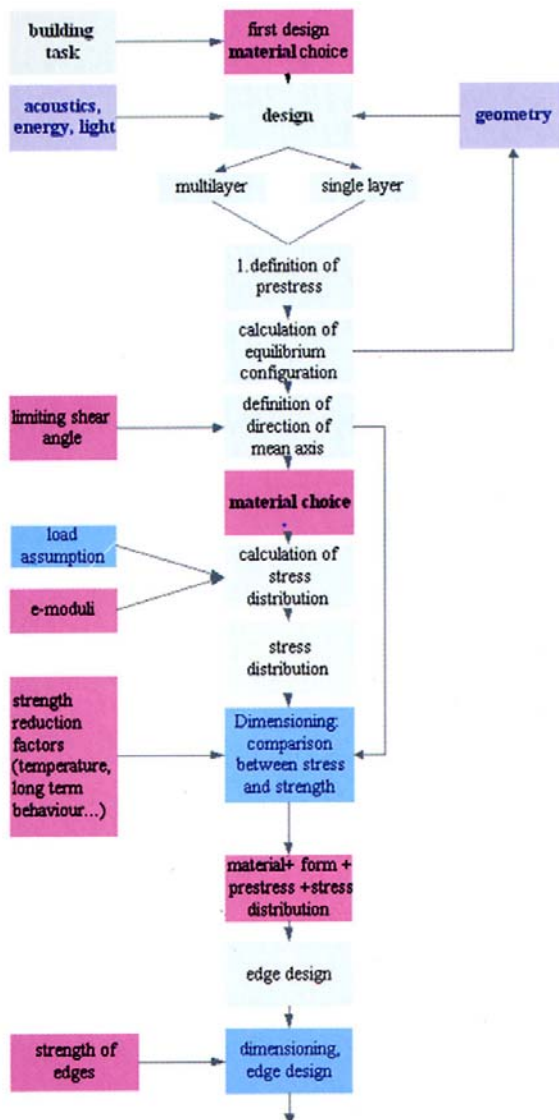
building task

first design material choice

acoustics, energy, light

design

geometry

multilayer

single layer

1.definition of prestress

calculation of equilibrium configuration

limiting shear angle

definition of direction of mean axis

material choice

load assumption

e-moduli

calculation of stress distribution

stress distribution

strength reduction factors (temperature, long term behaviour...)

Dimensioning: comparison between stress and strength

material+ form + prestress +stress distribution

edge design

strength of edges

dimensioning, edge design